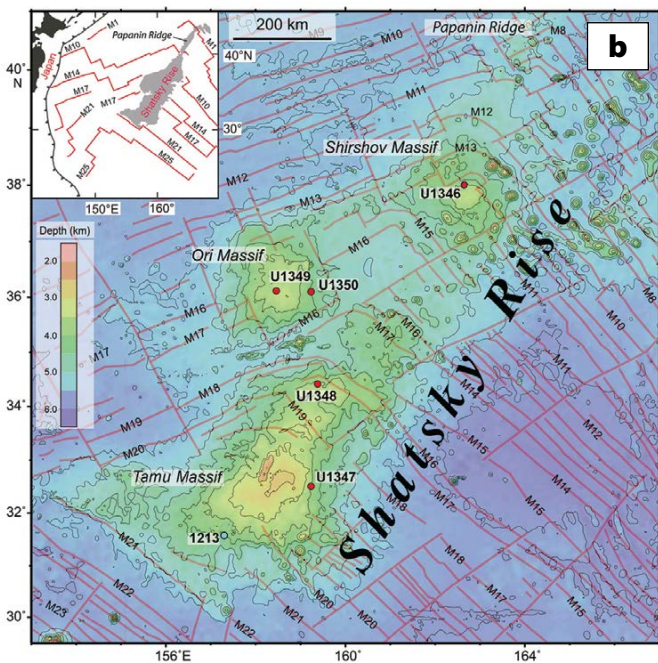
b

200 km

40°N

Papanin Ridge

M1
M10
M14
M17
M21
M17
M10
M14
M17
M21
M25
Japan
Shatsky Rise
Papanin Ridge
30°
150°E
160°

40° N

38°

36°

34°

32°

30°

Depth (km)
2.0
3.0
4.0
5.0
6.0

M8
M10
M11
M12
M13
Shirshov Massif
U1346
M12
M13
M15
M16
Ori Massif
U1349
U1350
M16
M17
M16
M17
M18
M19
M20
M10
M11
M12
M14
M11
M16
U1348
M19
M15
M16
Tamu Massif
U1347
M17
M18
M14
M15
1213
M21
M22
M23
M18
M20
M21
M20
M17
M15

Shatsky Rise

156°E
160°
164°